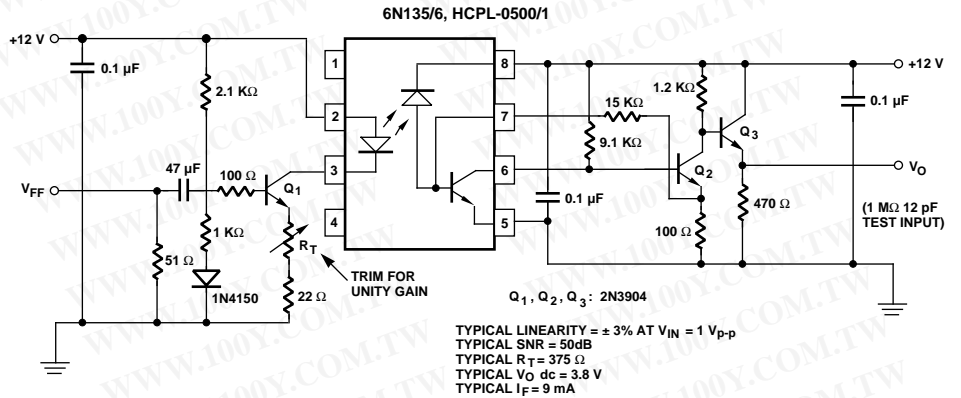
6N135/6, HCPL-0500/1

+12 V

0.1 µF

2.1 KΩ

47 µF

100 Ω

$Q_1$

$V_{FF}$

1 KΩ

51 Ω

1N4150

$R_T$

22 Ω

TRIM FOR UNITY GAIN

1

2

3

4

8

7

6

5

0.1 µF

15 KΩ

9.1 KΩ

1.2 KΩ

$Q_2$

$Q_3$

100 Ω

470 Ω

+12 V

0.1 µF

$V_O$

(1 MΩ 12 pF TEST INPUT)

$Q_1$, $Q_2$, $Q_3$: 2N3904

TYPICAL LINEARITY = ± 3% AT $V_{IN}$ = 1 $V_{p-p}$
TYPICAL SNR = 50dB
TYPICAL $R_T$ = 375 Ω
TYPICAL $V_O$ dc = 3.8 V
TYPICAL $I_F$ = 9 mA

WWW.100Y.COM.TW